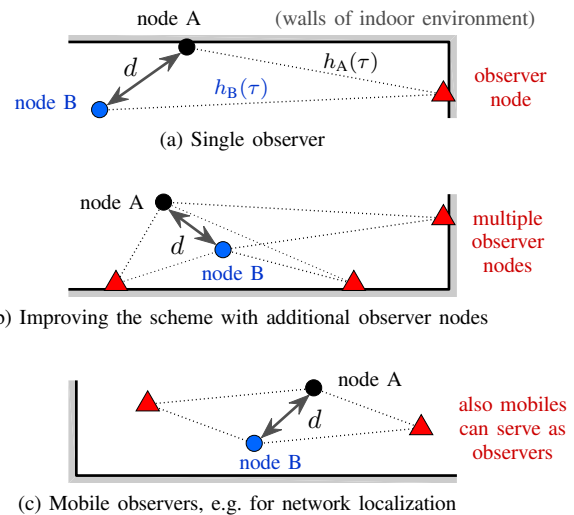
node A (walls of indoor environment)

$d$

$h_{\mathrm{A}}(\tau)$

$h_{\mathrm{B}}(\tau)$

node B

observer node

(a) Single observer

node A

$d$

node B

multiple observer nodes

b) Improving the scheme with additional observer nodes

node A

$d$

node B

also mobiles can serve as observers

(c) Mobile observers, e.g. for network localization